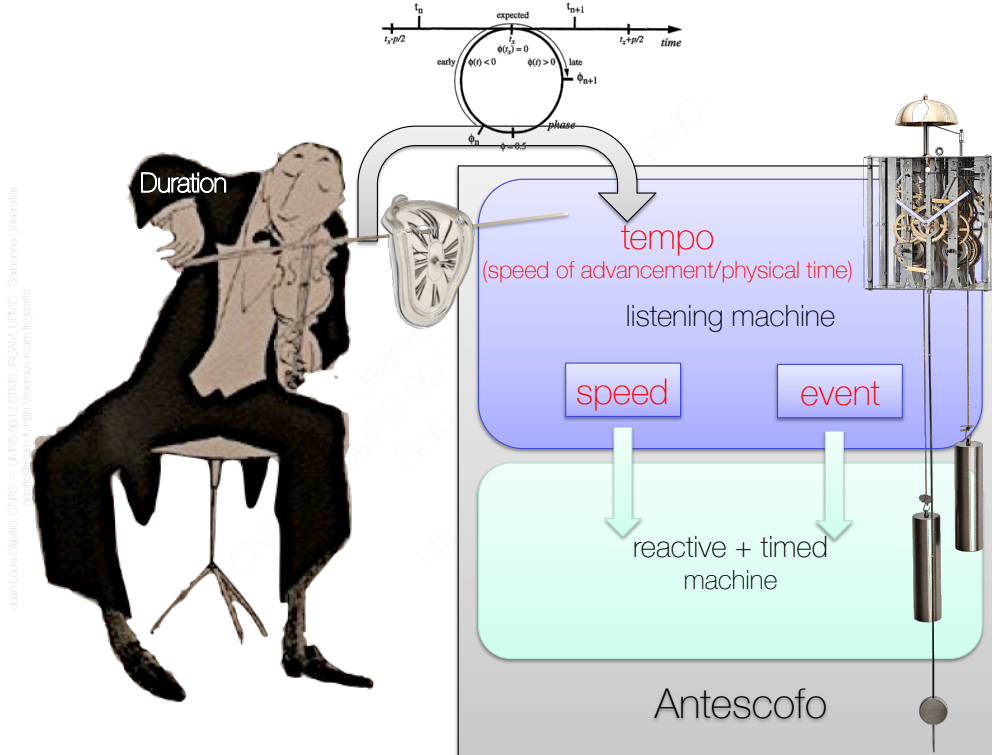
$t_n$ expected $t_{n+1}$

$t_x$-p/2 $t_x$ $t_x$+p/2 time

$\phi(t_x) = 0$

early $\phi(t) < 0$ $\phi(t) > 0$ late

$\phi_{n+1}$

$\phi_n$ $\phi = 0.5$ phase

Duration

tempo
(speed of advancement/physical time)

listening machine

speed

event

reactive + timed machine

Antescofo

Jean-Louis Giavitto, CNRS — UMRS 9912 STMS, IRCAM, UPMC - Sorbonne Universités
giavitto@ircam.fr http://repmus.ircam.fr/giavitto